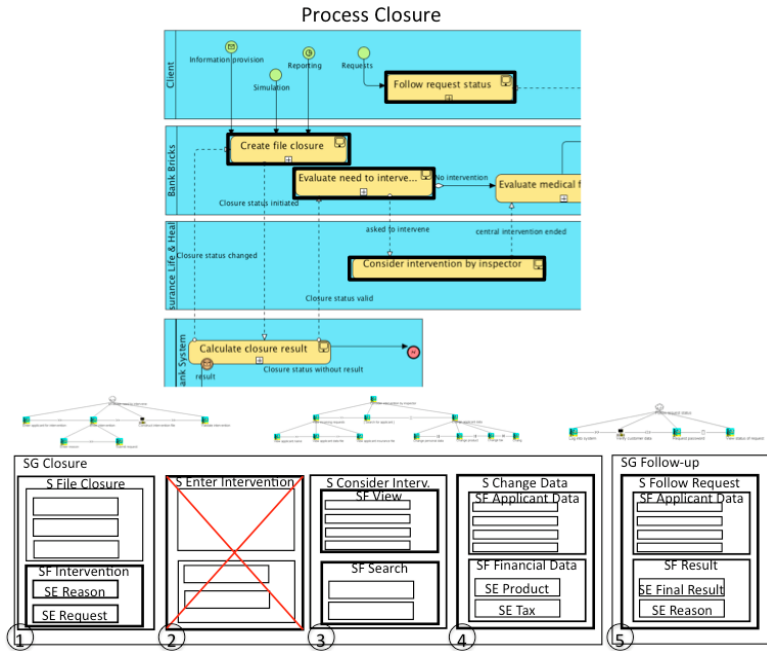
Process Closure

Client
Information provision
Reporting
Simulation
Requests
Follow request status

Bank Bricks
Create file closure
Evaluate need to interve...
No intervention
Evaluate medical f
Closure status initiated

surance Life & Heal
Closure status changed
asked to intervene
central intervention ended
Consider intervention by inspector
Closure status valid

ank System
Calculate closure result
result
Closure status without result

SG Closure
S File Closure
SF Intervention
SE Reason
SE Request
1
S Enter Intervention
2
S Consider Interv.
SF View
SF Search
3
S Change Data
SF Applicant Data
SF Financial Data
SE Product
SE Tax
4

SG Follow-up
S Follow Request
SF Applicant Data
SF Result
SE Final Result
SE Reason
5